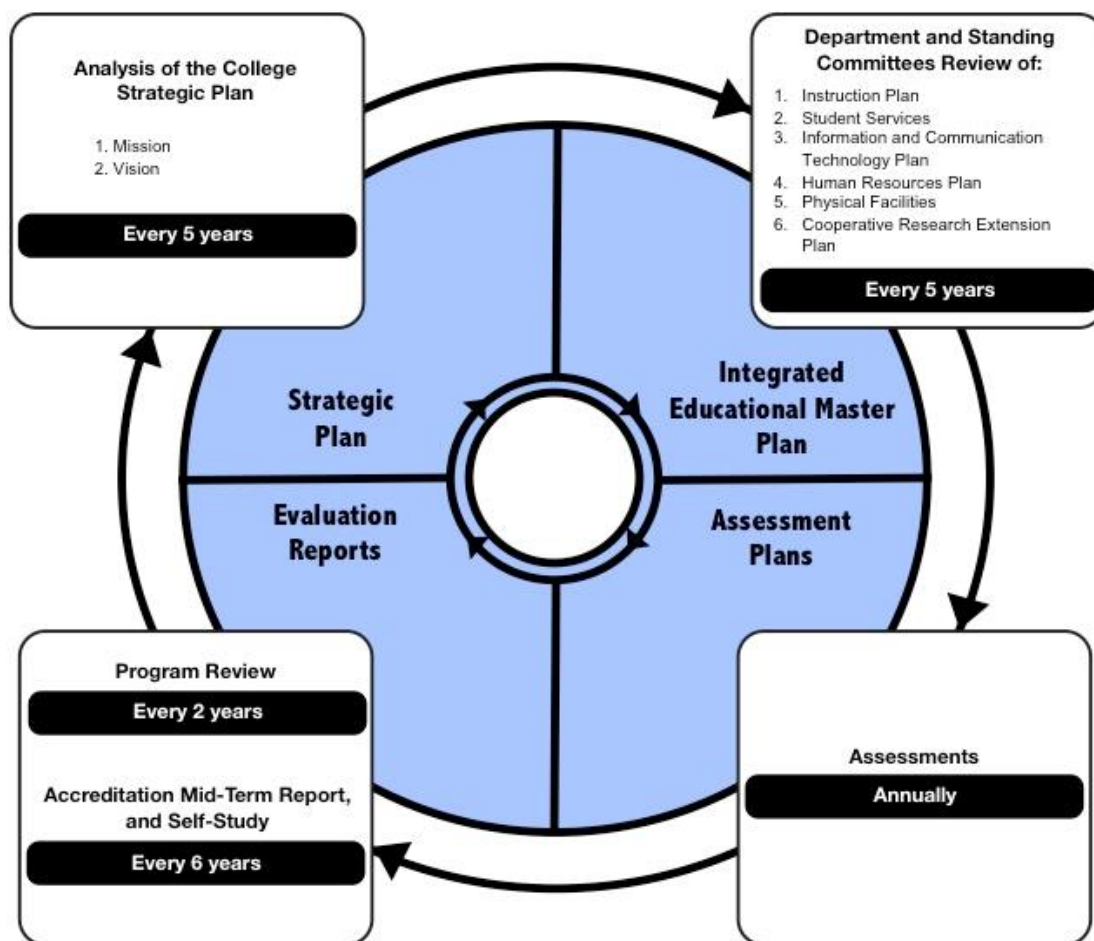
Analysis of the College Strategic Plan

1. Mission
2. Vision

Every 5 years

Department and Standing Committees Review of:

1. Instruction Plan
2. Student Services
3. Information and Communication Technology Plan
4. Human Resources Plan
5. Physical Facilities
6. Cooperative Research Extension Plan

Every 5 years

Strategic Plan

Integrated Educational Master Plan

Evaluation Reports

Assessment Plans

Program Review

Every 2 years

Accreditation Mid-Term Report, and Self-Study

Every 6 years

Assessments

Annually